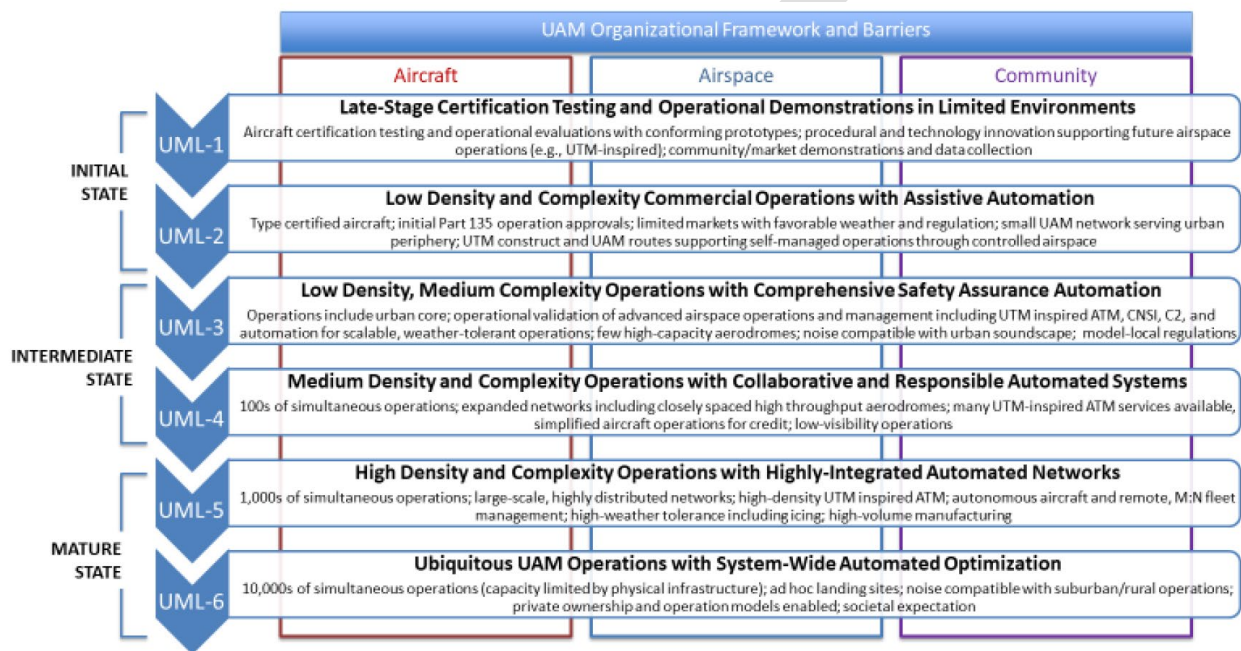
UAM Organizational Framework and Barriers

Aircraft

Airspace

Community

INITIAL STATE

UML-1

Late-Stage Certification Testing and Operational Demonstrations in Limited Environments

Aircraft certification testing and operational evaluations with conforming prototypes; procedural and technology innovation supporting future airspace operations (e.g., UTM-inspired); community/market demonstrations and data collection

UML-2

Low Density and Complexity Commercial Operations with Assistive Automation

Type certified aircraft; initial Part 135 operation approvals; limited markets with favorable weather and regulation; small UAM network serving urban periphery; UTM construct and UAM routes supporting self-managed operations through controlled airspace

INTERMEDIATE STATE

UML-3

Low Density, Medium Complexity Operations with Comprehensive Safety Assurance Automation

Operations include urban core; operational validation of advanced airspace operations and management including UTM inspired ATM, CNSI, C2, and automation for scalable, weather-tolerant operations; few high-capacity aerodromes; noise compatible with urban soundscape; model-local regulations

UML-4

Medium Density and Complexity Operations with Collaborative and Responsible Automated Systems

100s of simultaneous operations; expanded networks including closely spaced high throughput aerodromes; many UTM-inspired ATM services available, simplified aircraft operations for credit; low-visibility operations

MATURE STATE

UML-5

High Density and Complexity Operations with Highly-Integrated Automated Networks

1,000s of simultaneous operations; large-scale, highly distributed networks; high-density UTM inspired ATM; autonomous aircraft and remote, M:N fleet management; high-weather tolerance including icing; high-volume manufacturing

UML-6

Ubiquitous UAM Operations with System-Wide Automated Optimization

10,000s of simultaneous operations (capacity limited by physical infrastructure); ad hoc landing sites; noise compatible with suburban/rural operations; private ownership and operation models enabled; societal expectation